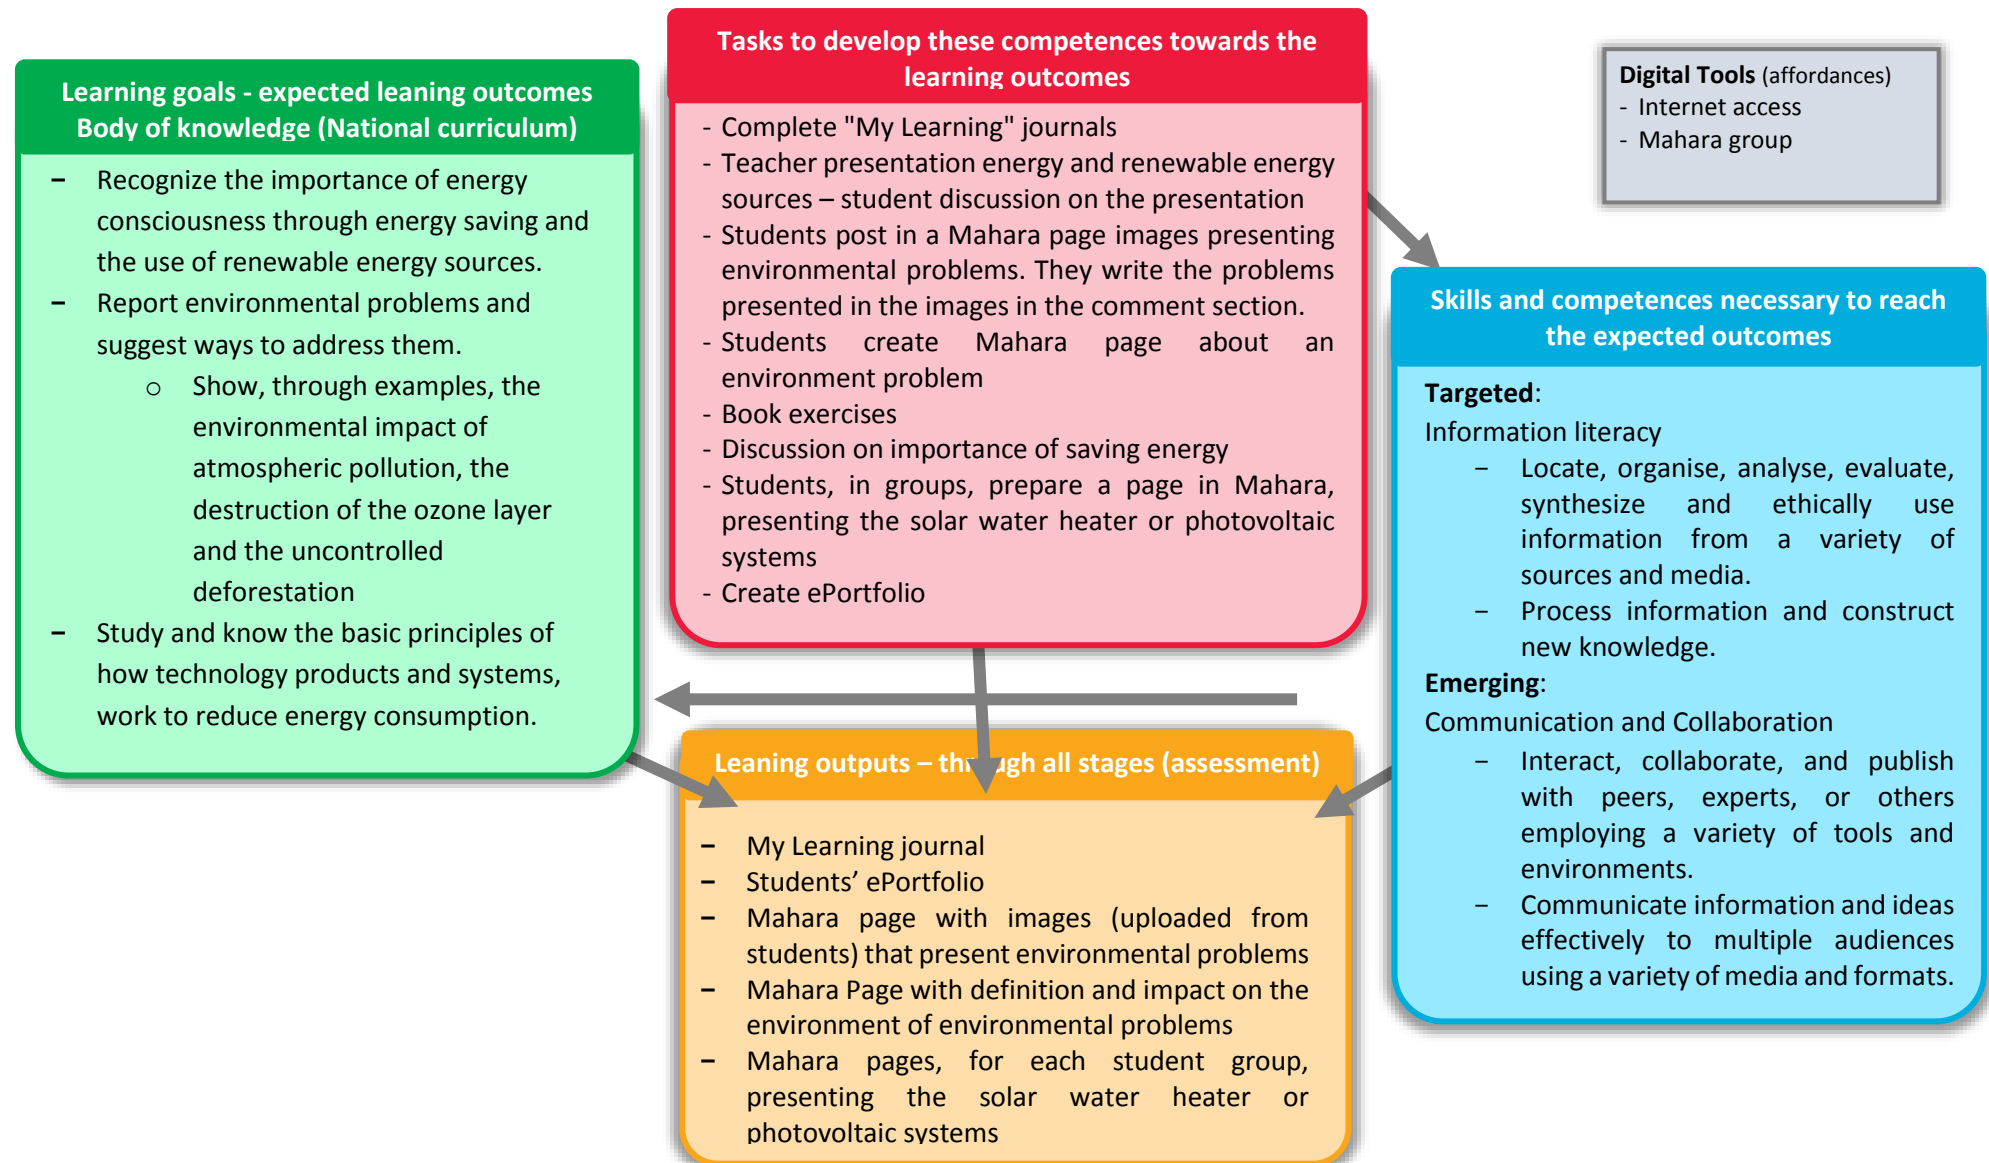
Learning goals - expected leaning outcomes
Body of knowledge (National curriculum)

– Recognize the importance of energy consciousness through energy saving and the use of renewable energy sources.
– Report environmental problems and suggest ways to address them.
 ○ Show, through examples, the environmental impact of atmospheric pollution, the destruction of the ozone layer and the uncontrolled deforestation
– Study and know the basic principles of how technology products and systems, work to reduce energy consumption.

Tasks to develop these competences towards the learning outcomes

- Complete "My Learning" journals
- Teacher presentation energy and renewable energy sources – student discussion on the presentation
- Students post in a Mahara page images presenting environmental problems. They write the problems presented in the images in the comment section.
- Students create Mahara page about an environment problem
- Book exercises
- Discussion on importance of saving energy
- Students, in groups, prepare a page in Mahara, presenting the solar water heater or photovoltaic systems
- Create ePortfolio

Digital Tools (affordances)
- Internet access
- Mahara group

Skills and competences necessary to reach the expected outcomes

Targeted:
Information literacy
– Locate, organise, analyse, evaluate, synthesize and ethically use information from a variety of sources and media.
– Process information and construct new knowledge.
Emerging:
Communication and Collaboration
– Interact, collaborate, and publish with peers, experts, or others employing a variety of tools and environments.
– Communicate information and ideas effectively to multiple audiences using a variety of media and formats.

Leaning outputs – thr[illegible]ugh all stages (assessment)

– My Learning journal
– Students' ePortfolio
– Mahara page with images (uploaded from students) that present environmental problems
– Mahara Page with definition and impact on the environment of environmental problems
– Mahara pages, for each student group, presenting the solar water heater or photovoltaic systems